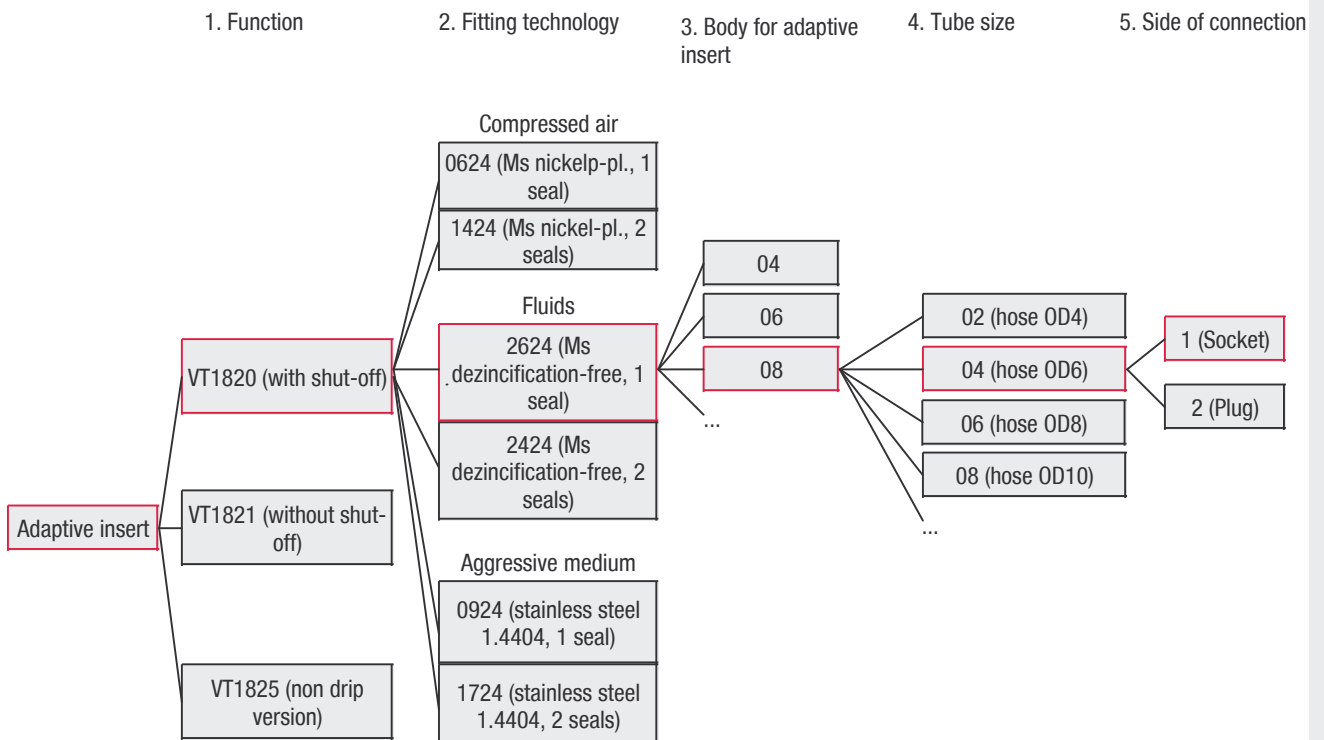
1. Function

2. Fitting technology

3. Body for adaptive insert

4. Tube size

5. Side of connection

Compressed air

0624 (Ms nickelp-pl., 1 seal)

1424 (Ms nickel-pl., 2 seals)

Fluids

2624 (Ms dezincification-free, 1 seal)

2424 (Ms dezincification-free, 2 seals)

Aggressive medium

0924 (stainless steel 1.4404, 1 seal)

1724 (stainless steel 1.4404, 2 seals)

Adaptive insert

VT1820 (with shut-off)

VT1821 (without shut-off)

VT1825 (non drip version)

04

06

08

...

02 (hose OD4)

04 (hose OD6)

06 (hose OD8)

08 (hose OD10)

...

1 (Socket)

2 (Plug)